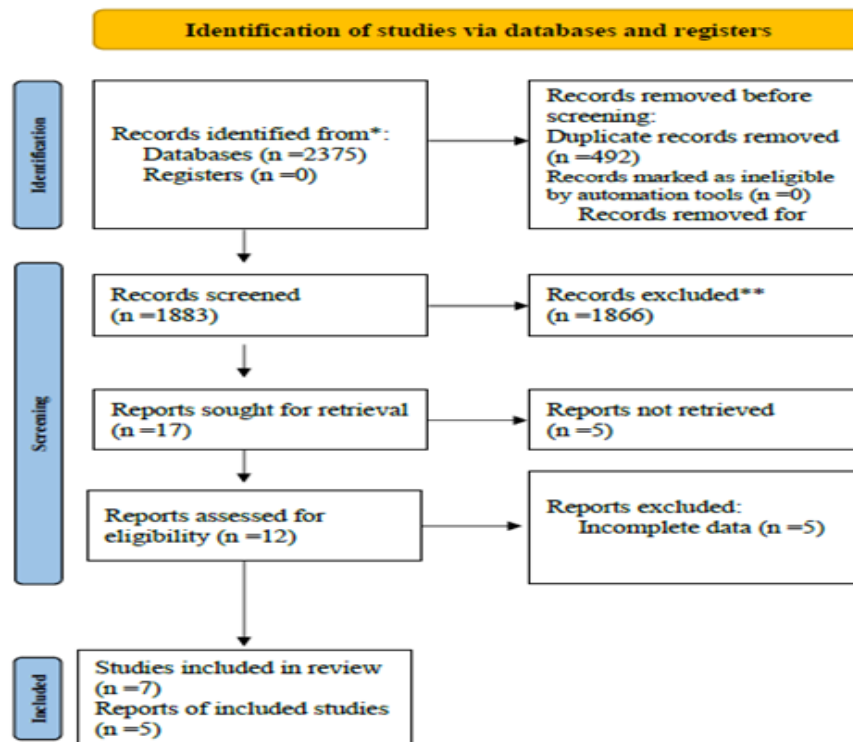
Identification of studies via databases and registers

Identification

Records identified from*:
Databases (n =2375)
Registers (n =0)

Records removed before screening:
Duplicate records removed (n =492)
Records marked as ineligible by automation tools (n =0)
Records removed for

Screening

Records screened (n =1883)

Records excluded** (n =1866)

Reports sought for retrieval (n =17)

Reports not retrieved (n =5)

Reports assessed for eligibility (n =12)

Reports excluded:
Incomplete data (n =5)

Included

Studies included in review (n =7)
Reports of included studies (n =5)